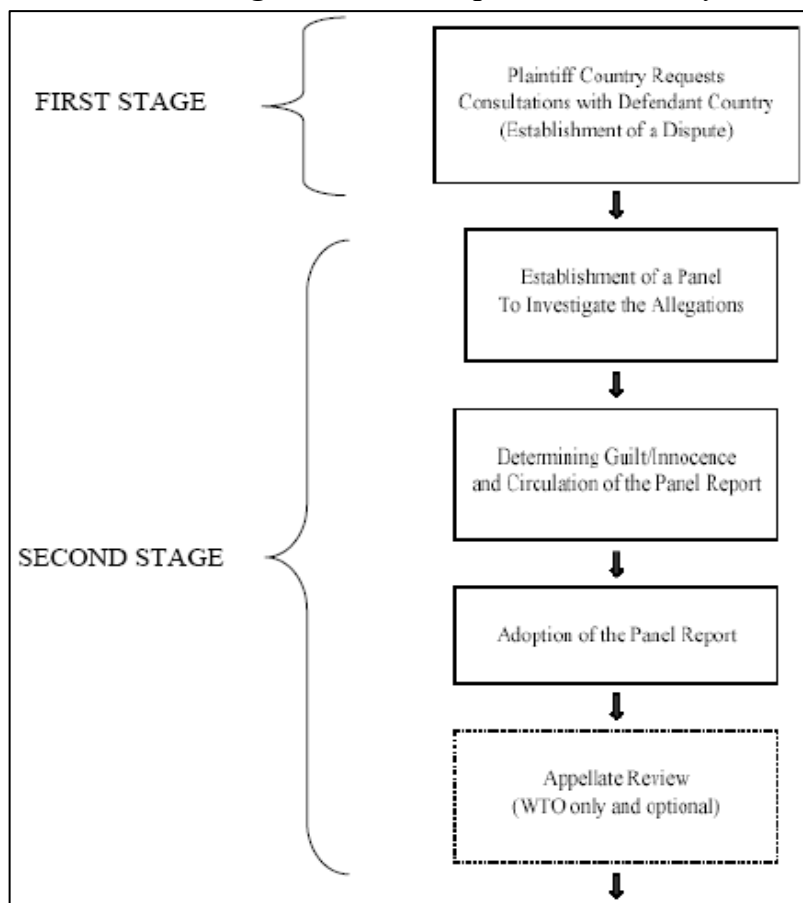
FIRST STAGE

Plaintiff Country Requests Consultations with Defendant Country (Establishment of a Dispute)

SECOND STAGE

Establishment of a Panel To Investigate the Allegations

Determining Guilt/Innocence and Circulation of the Panel Report

Adoption of the Panel Report

Appellate Review (WTO only and optional)